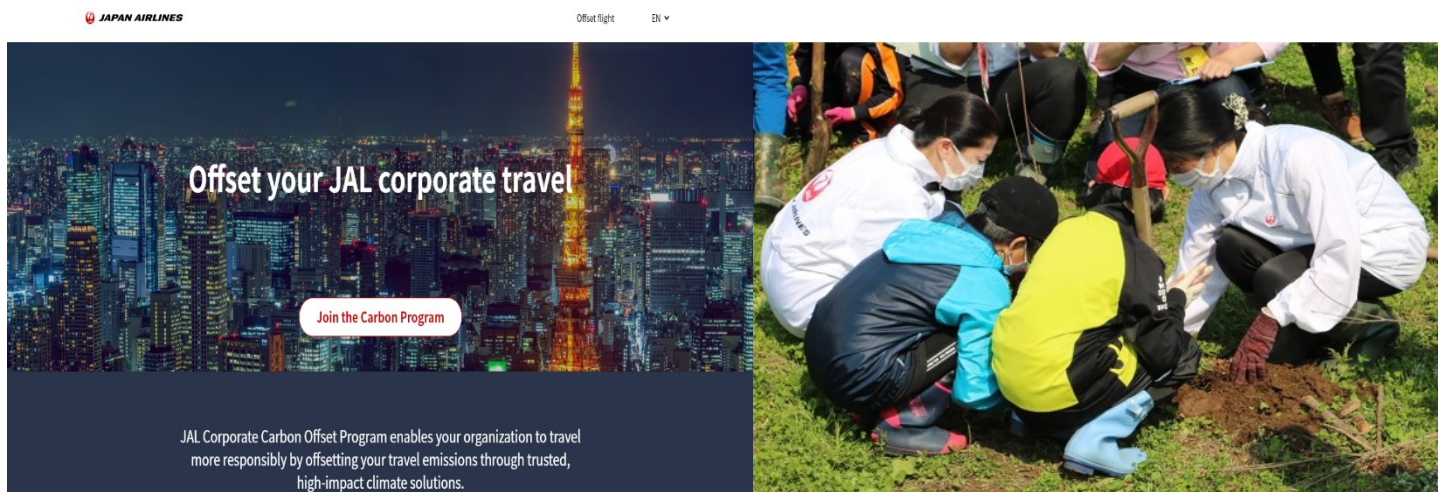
JAPAN AIRLINES

Offset flight EN

Offset your JAL corporate travel

Join the Carbon Program

JAL Corporate Carbon Offset Program enables your organization to travel more responsibly by offsetting your travel emissions through trusted, high-impact climate solutions.